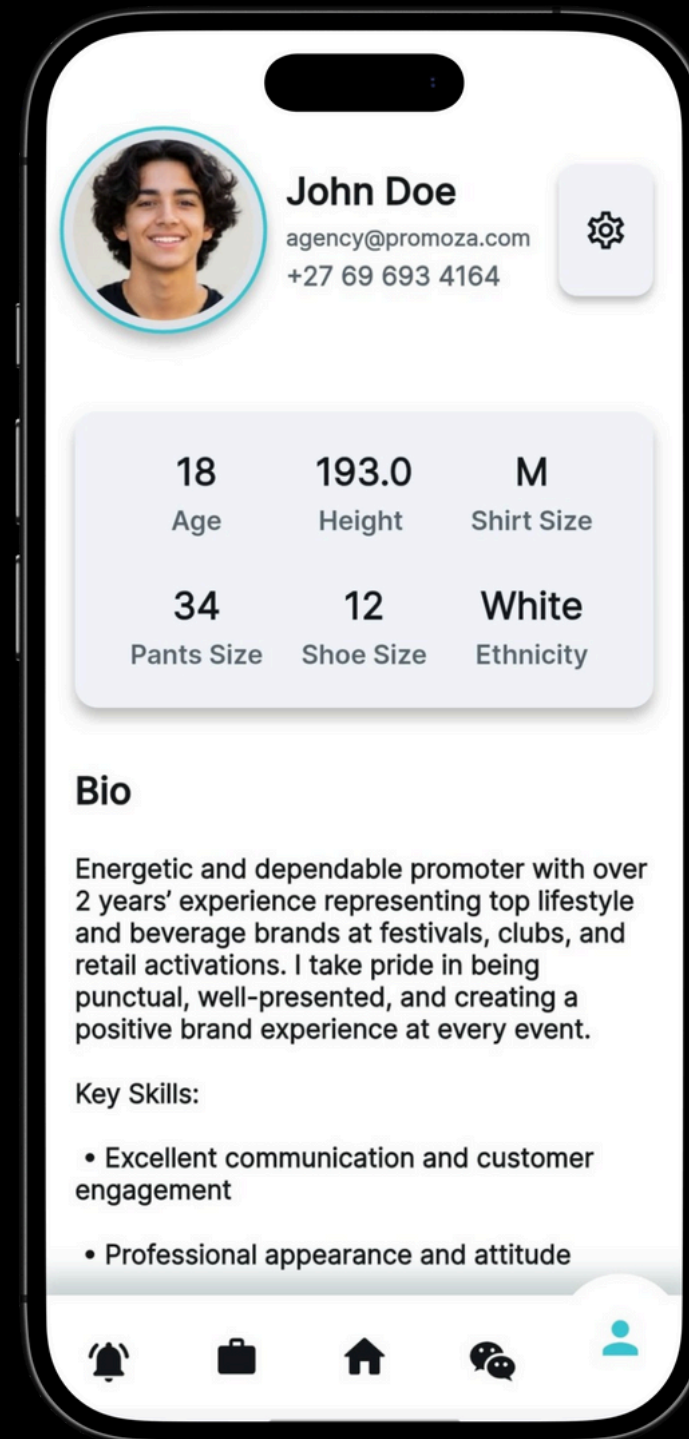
John Doe
agency@promoza.com
+27 69 693 4164

| 18 | 193.0 | M |
|---|---|---|
| Age | Height | Shirt Size |
| 34 | 12 | White |
| Pants Size | Shoe Size | Ethnicity |

Bio

Energetic and dependable promoter with over 2 years' experience representing top lifestyle and beverage brands at festivals, clubs, and retail activations. I take pride in being punctual, well-presented, and creating a positive brand experience at every event.

Key Skills:

• Excellent communication and customer engagement

• Professional appearance and attitude